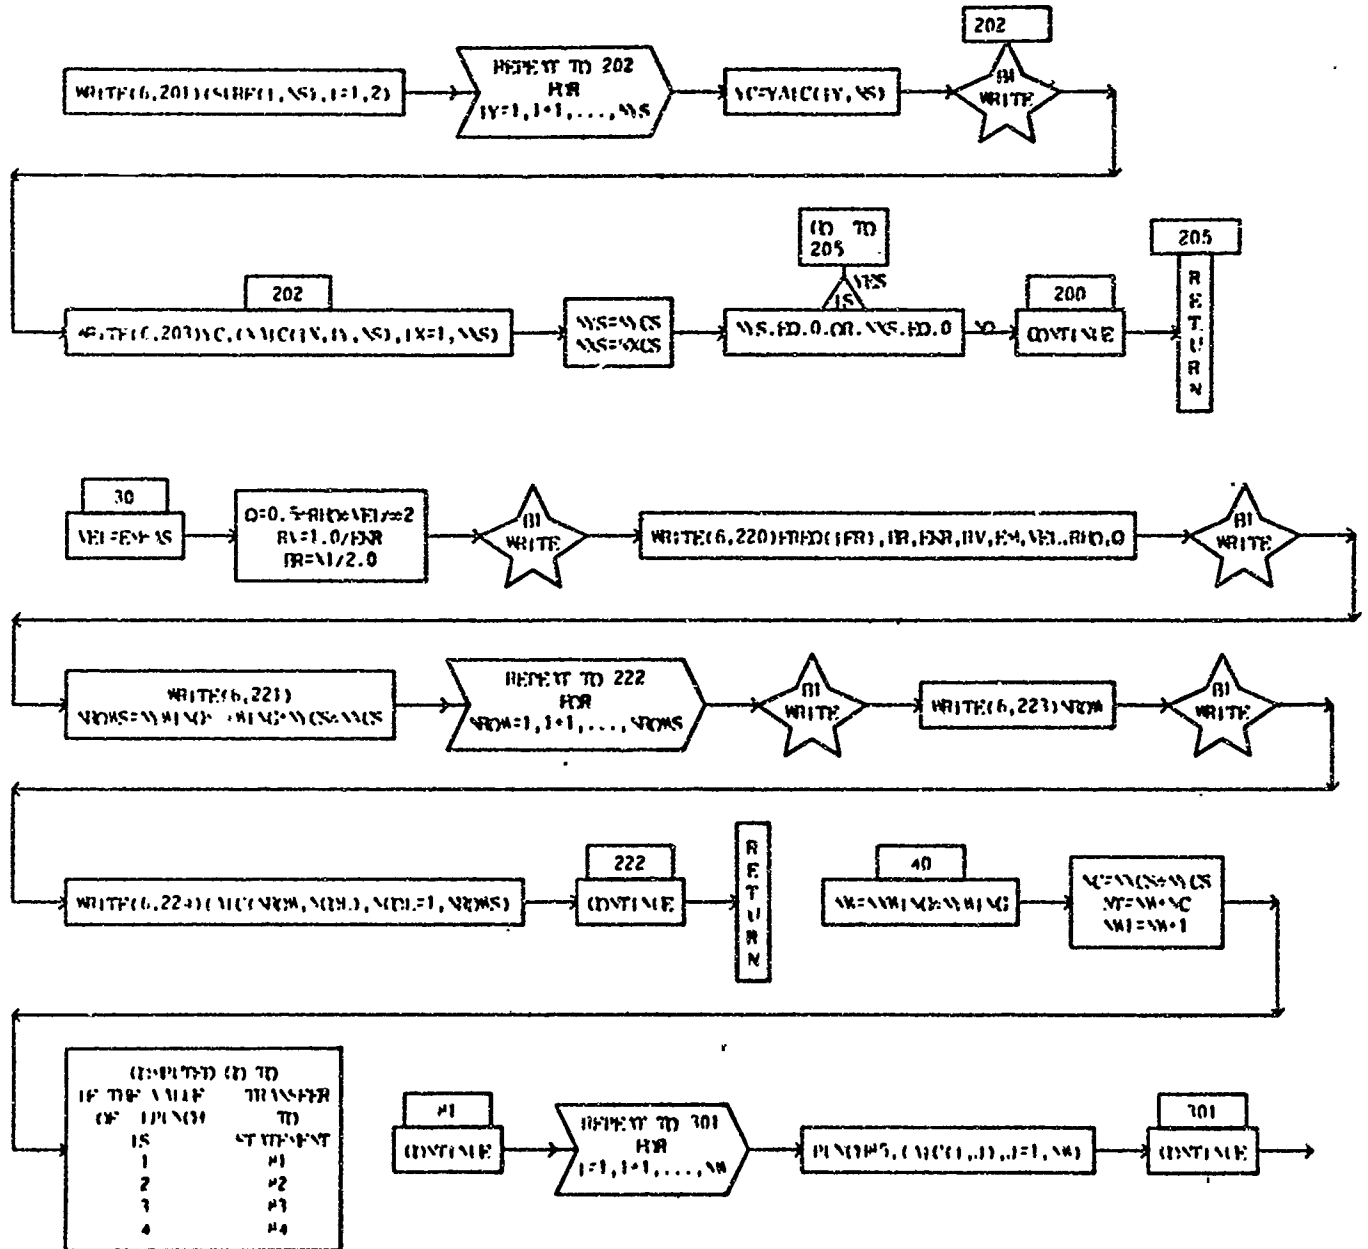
WRITE(6,201)(SUBF(I,NS),I=1,2)

REPEAT TO 202
FOR
IY=1,1+1,...,NNS

YC=YALC(IY,NS)

202

BI
WRITE

WRITE(6,203)YC,(VALC(IX,IY,NS),IX=1,NNS)

202

NNS=NYCS
NNS=NXCS

GO TO
205

YES

IS

NNS.EQ.0.OR.NNS.EQ.0

NO

200

CONTINUE

205

R
E
T
U
R
N

30

VEL=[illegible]

Q=0.5*RHO*VEL**2
BV=1.0/EXR
BR=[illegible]/2.0

BI
WRITE

WRITE(6,220)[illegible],BR,EXR,BV,EM,VEL,RHO,Q

BI
WRITE

WRITE(6,221)
NROWS=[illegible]

REPEAT TO 222
FOR
NROW=1,1+1,...,NROWS

BI
WRITE

WRITE(6,223)NROW

BI
WRITE

WRITE(6,224)(VALC(NROW,NCOL),NCOL=1,NROWS)

222

CONTINUE

R
E
T
U
R
N

40

NW=NWING*NWING

NC=NXCS*NYCS
NT=NW+NC
NWI=NW+1

COMPUTED GO TO
IF THE VALUE TRANSFER
OF IPUNCH TO
IS STATEMENT
1 #1
2 #2
3 #3
4 #4

#1

CONTINUE

REPEAT TO 301
FOR
I=1,1+1,...,NW

PUNCH5,(VALC(I,J),J=1,NW)

301

CONTINUE